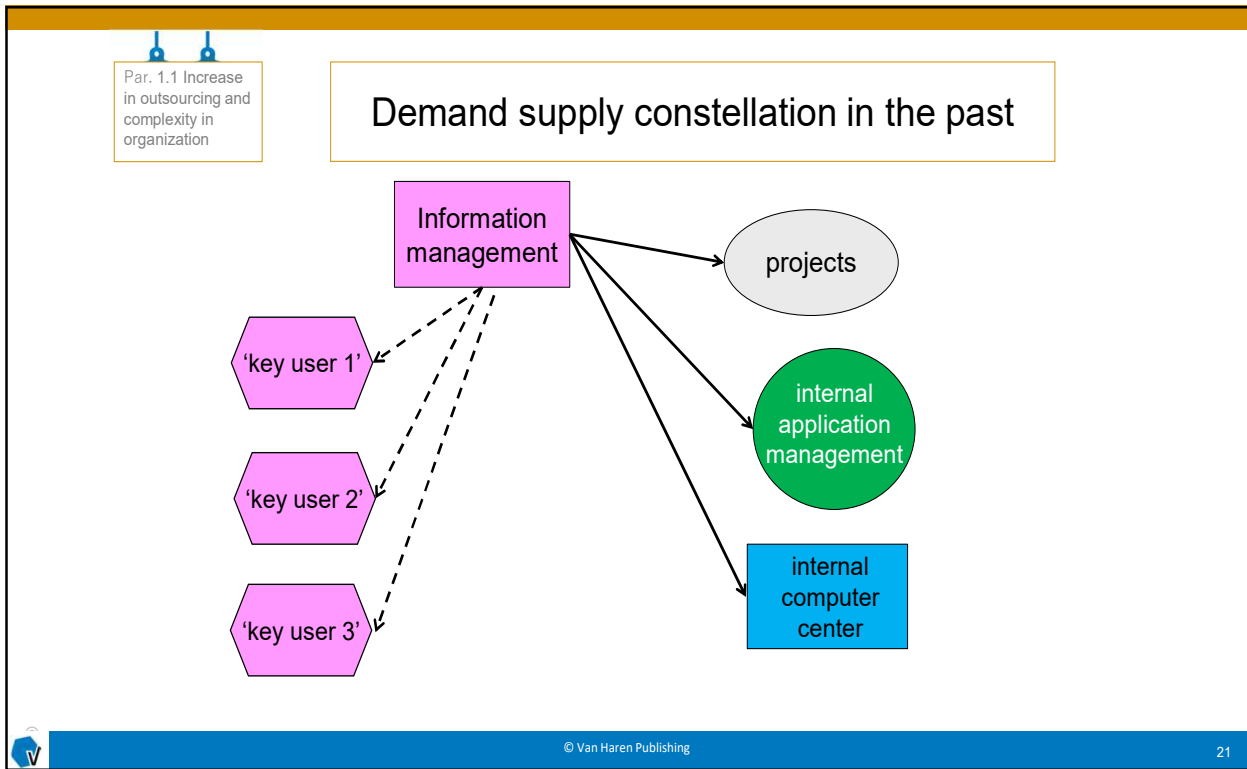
Par. 1.1 Increase in outsourcing and complexity in organization

Demand supply constellation in the past

Information management

projects

‘key user 1’

internal application management

‘key user 2’

internal computer center

‘key user 3’

© Van Haren Publishing

21